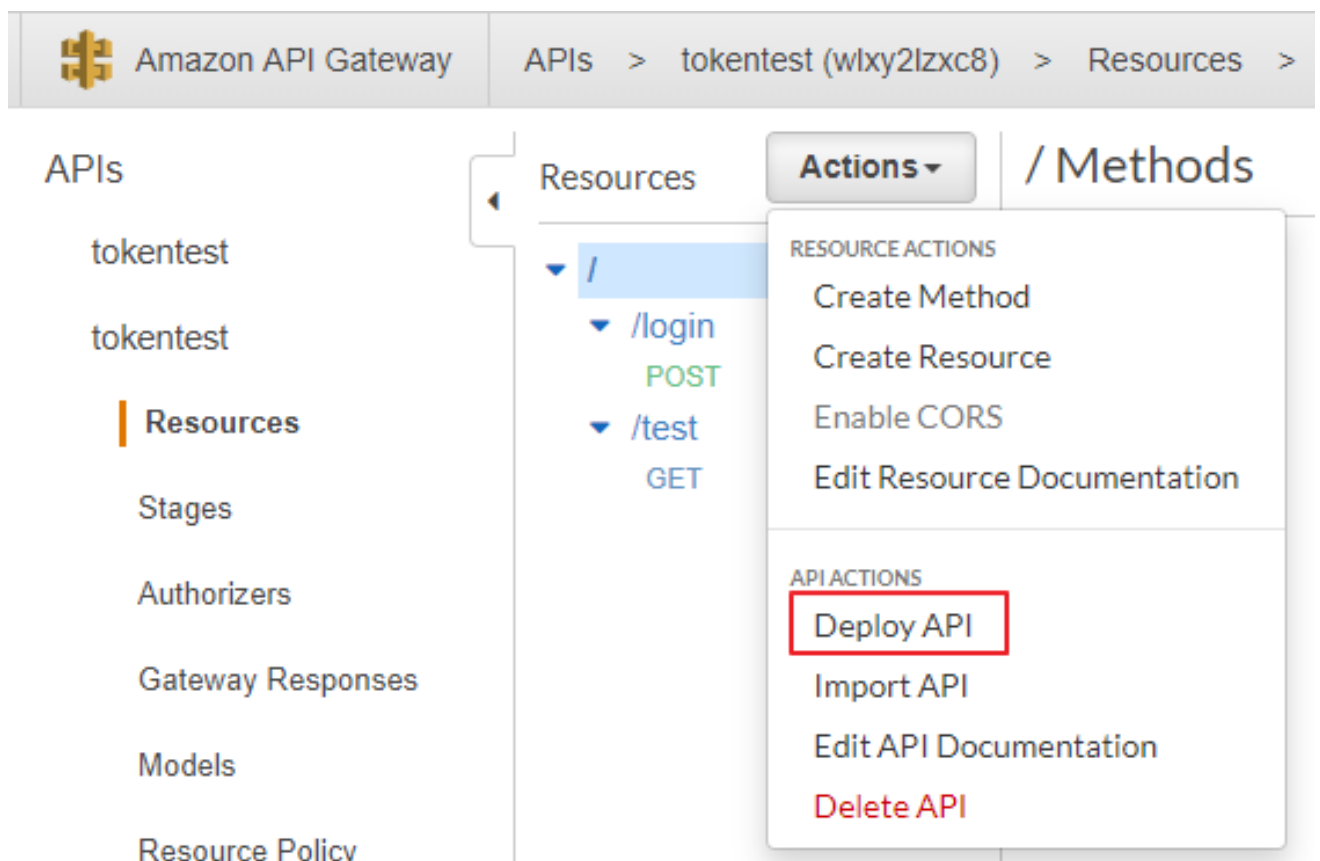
Amazon API Gateway APIs > tokentest (wlxy2lzxc8) > Resources >

APIs

tokentest

tokentest

Resources

Stages

Authorizers

Gateway Responses

Models

Resource Policy

Resources

Actions

/ Methods

/

/login

POST

/test

GET

RESOURCE ACTIONS

Create Method

Create Resource

Enable CORS

Edit Resource Documentation

API ACTIONS

Deploy API

Import API

Edit API Documentation

Delete API